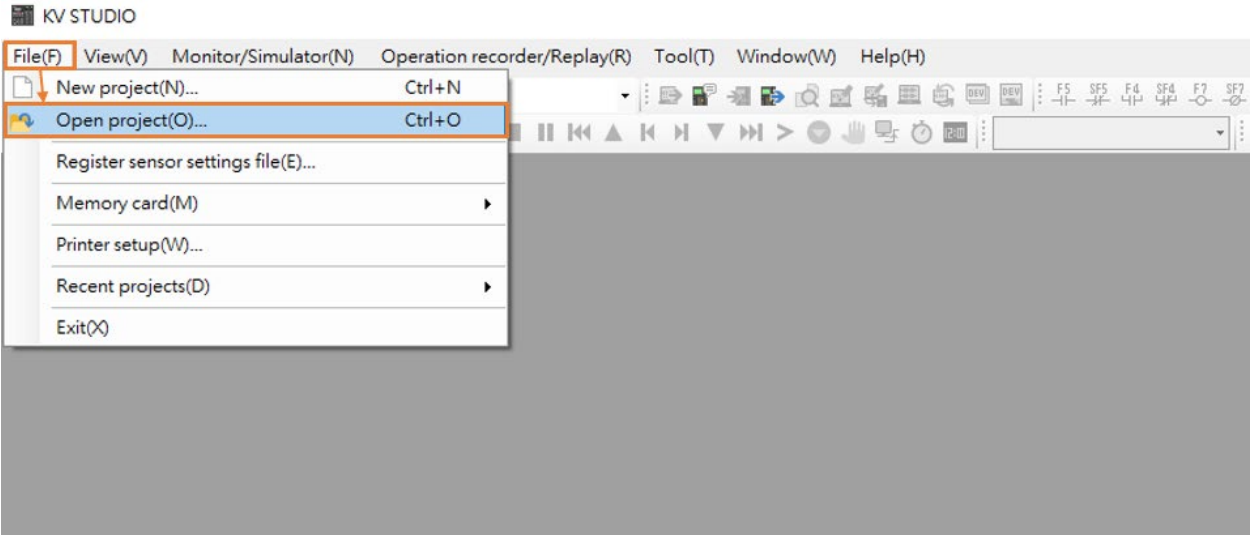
KV STUDIO

File(F) View(V) Monitor/Simulator(N) Operation recorder/Replay(R) Tool(T) Window(W) Help(H)

New project(N)... Ctrl+N
Open project(O)... Ctrl+O
Register sensor settings file(E)...
Memory card(M)
Printer setup(W)...
Recent projects(D)
Exit(X)

F5 SF5 F4 SF4 F7 SF7
DEV DEV